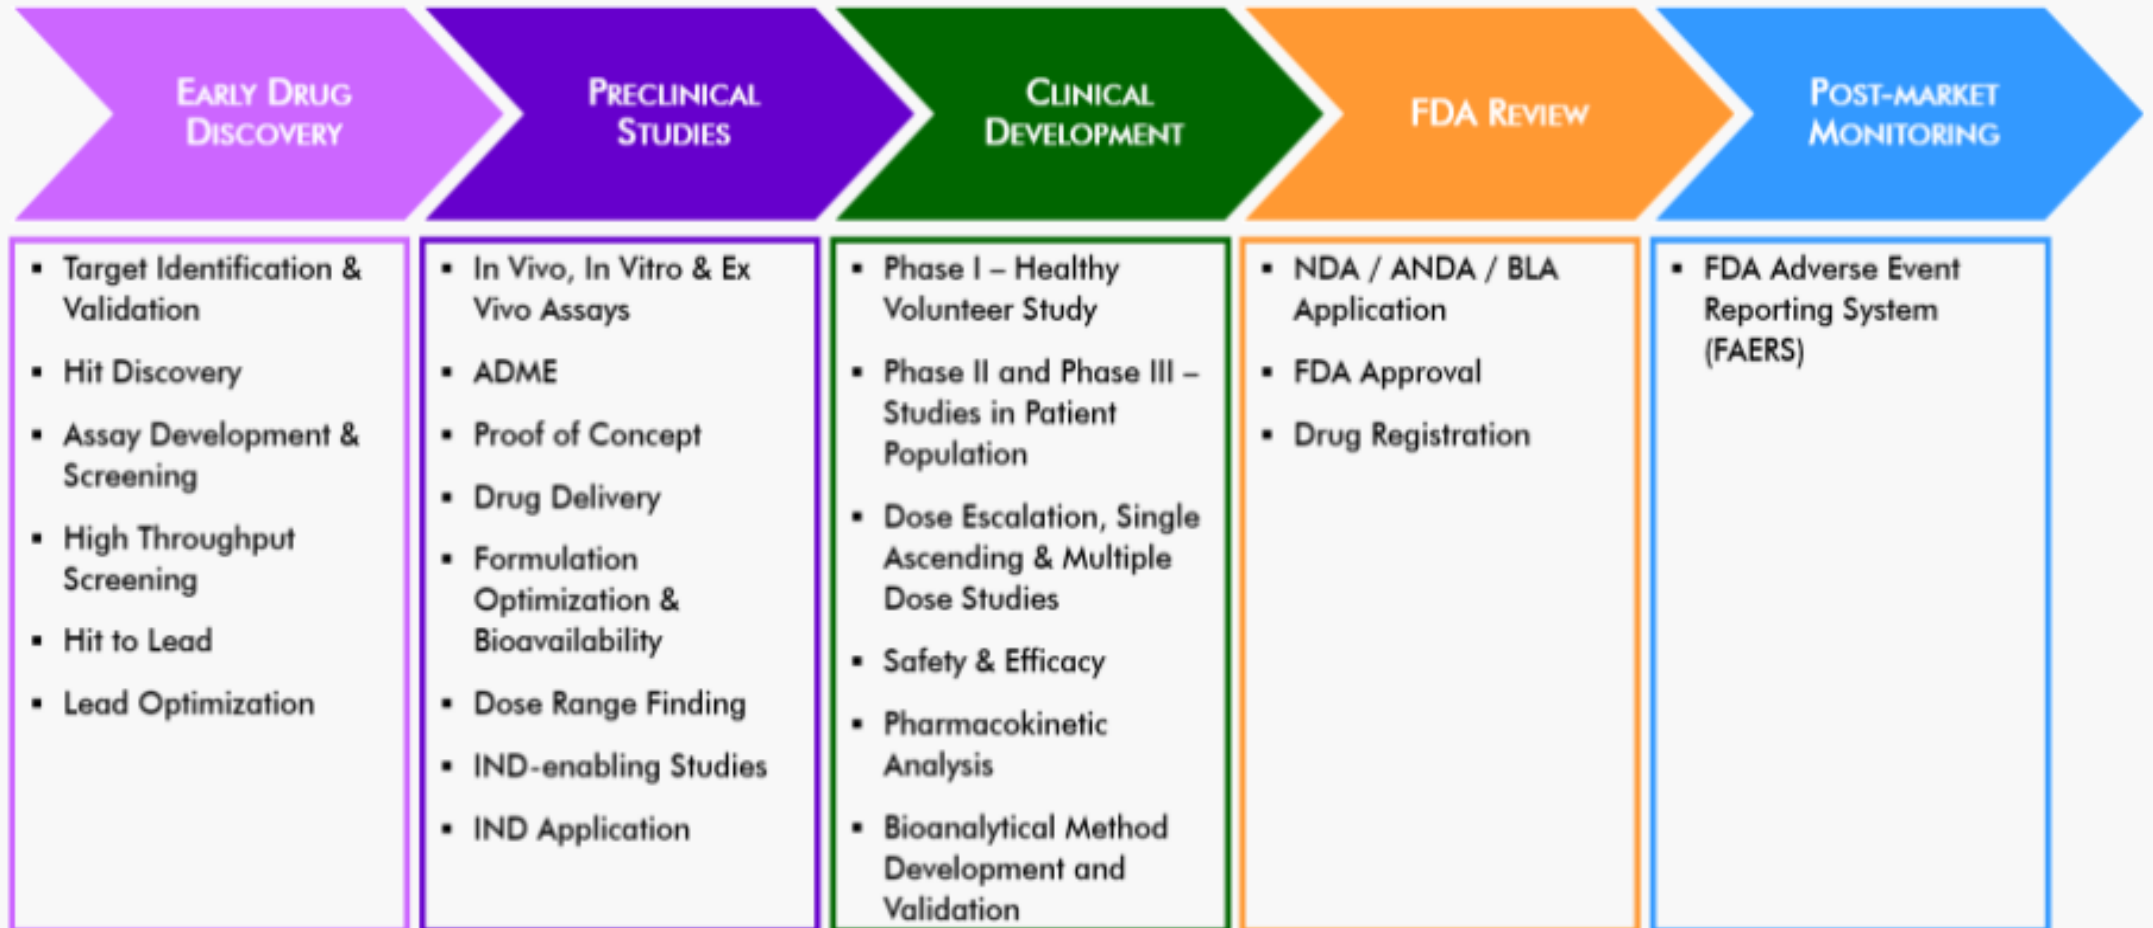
Early Drug Discovery

- Target Identification & Validation
- Hit Discovery
- Assay Development & Screening
- High Throughput Screening
- Hit to Lead
- Lead Optimization

Preclinical Studies

- In Vivo, In Vitro & Ex Vivo Assays
- ADME
- Proof of Concept
- Drug Delivery
- Formulation Optimization & Bioavailability
- Dose Range Finding
- IND-enabling Studies
- IND Application

Clinical Development

- Phase I – Healthy Volunteer Study
- Phase II and Phase III – Studies in Patient Population
- Dose Escalation, Single Ascending & Multiple Dose Studies
- Safety & Efficacy
- Pharmacokinetic Analysis
- Bioanalytical Method Development and Validation

FDA Review

- NDA / ANDA / BLA Application
- FDA Approval
- Drug Registration

Post-market Monitoring

- FDA Adverse Event Reporting System (FAERS)